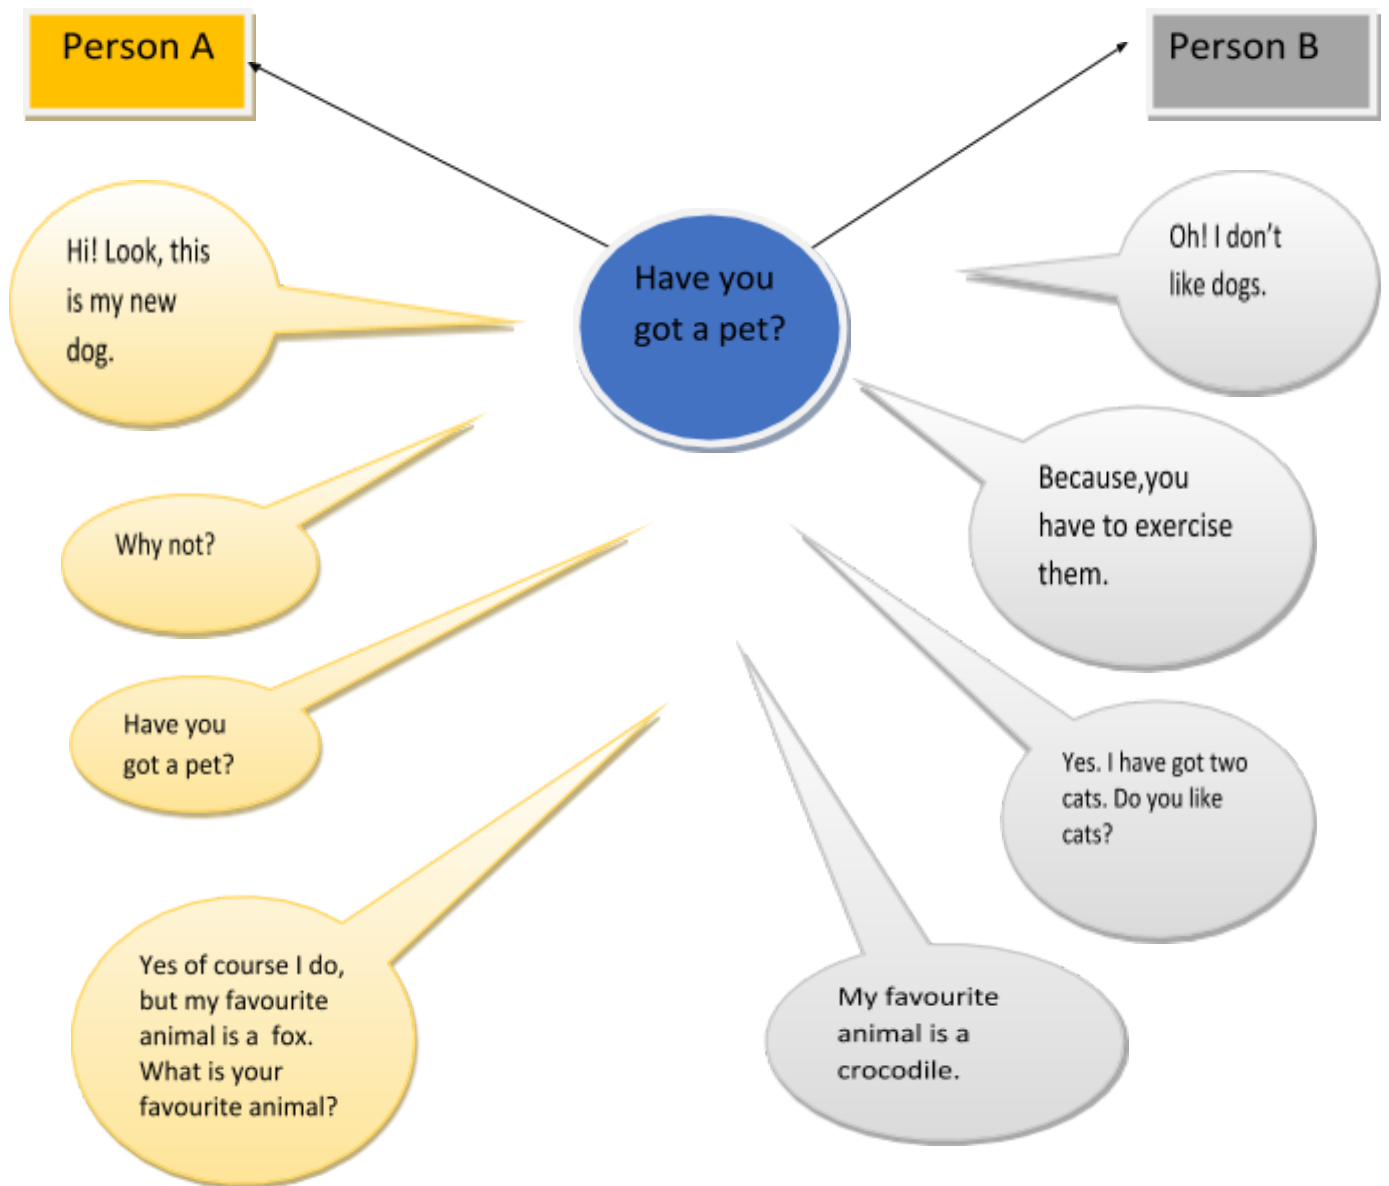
Person A

Person B

Have you got a pet?

Hi! Look, this is my new dog.

Oh! I don't like dogs.

Why not?

Because,you have to exercise them.

Have you got a pet?

Yes. I have got two cats. Do you like cats?

Yes of course I do, but my favourite animal is a fox. What is your favourite animal?

My favourite animal is a crocodile.